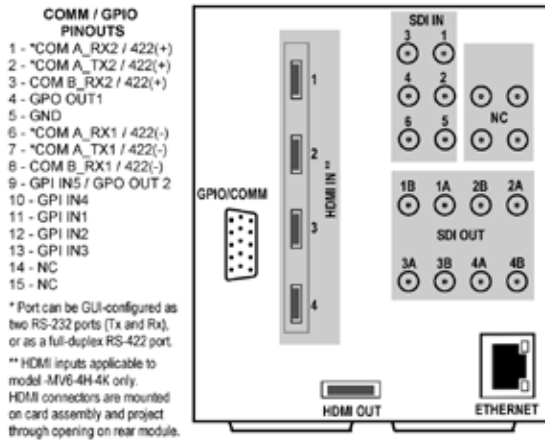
COMM / GPIO PINOUTS

1 - *COM A_RX2 / 422(+)
2 - *COM A_TX2 / 422(+)
3 - COM B_RX2 / 422(+)
4 - GPO OUT1
5 - GND
6 - *COM A_RX1 / 422(-)
7 - *COM A_TX1 / 422(-)
8 - COM B_RX1 / 422(-)
9 - GPI IN5 / GPO OUT 2
10 - GPI IN4
11 - GPI IN1
12 - GPI IN2
13 - GPI IN3
14 - NC
15 - NC

* Port can be GUI-configured as two RS-232 ports (Tx and Rx), or as a full-duplex RS-422 port.

** HDMI inputs applicable to model -MV6-4H-4K only. HDMI connectors are mounted on card assembly and project through opening on rear module.

GPIO/COMM

HDMI IN **

1

2

3

4

SDI IN

3 1

4 2

6 5

NC

1B 1A 2B 2A

SDI OUT

3A 3B 4A 4B

HDMI OUT

ETHERNET